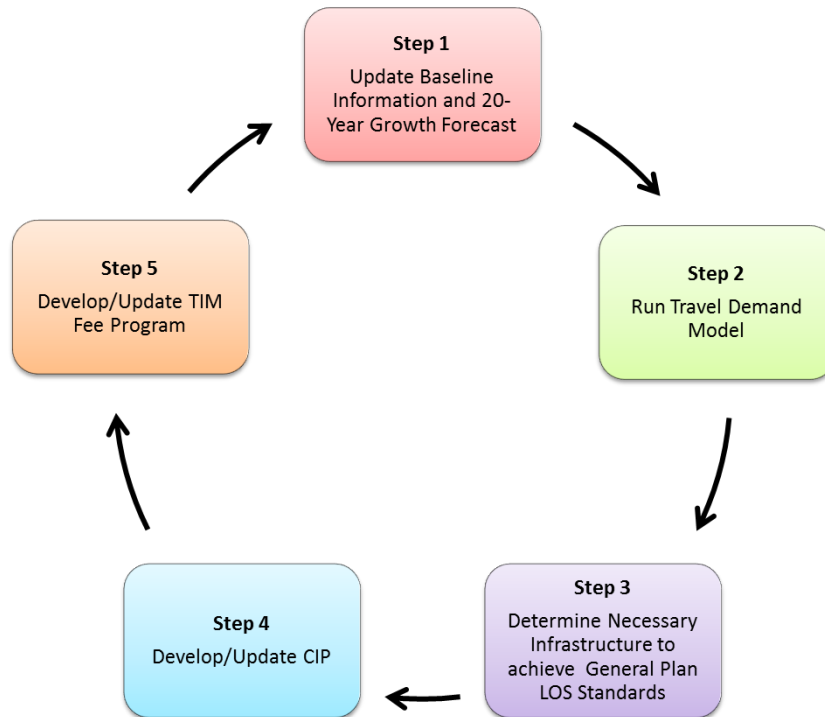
Step 1
Update Baseline Information and 20-Year Growth Forecast

Step 2
Run Travel Demand Model

Step 3
Determine Necessary Infrastructure to achieve General Plan LOS Standards

Step 4
Develop/Update CIP

Step 5
Develop/Update TIM Fee Program